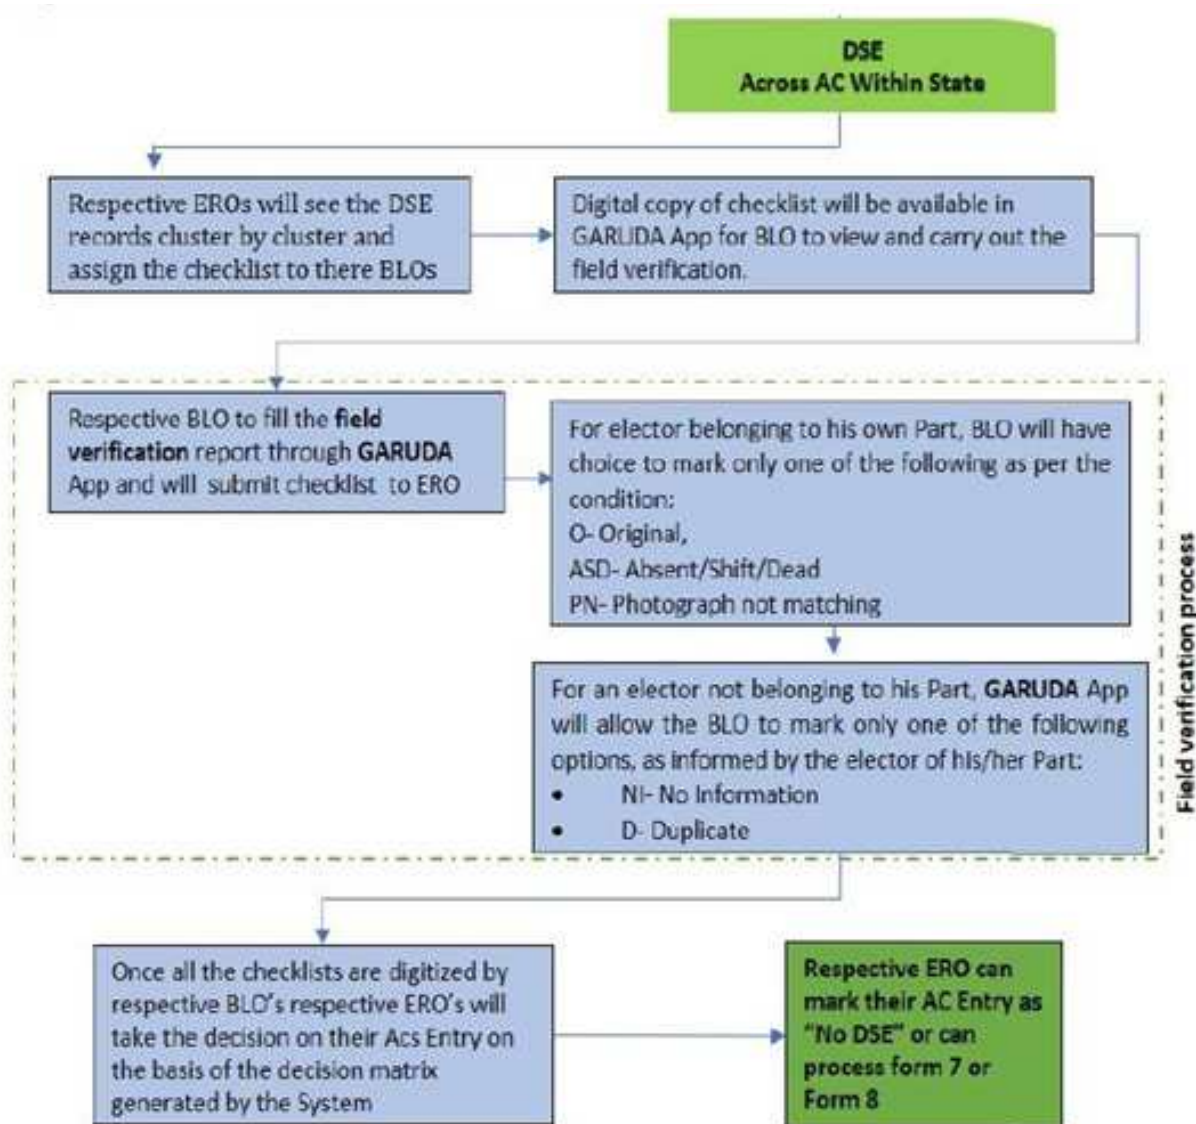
DSE
Across AC Within State

Respective EROs will see the DSE records cluster by cluster and assign the checklist to there BLOs

Digital copy of checklist will be available in GARUDA App for BLO to view and carry out the field verification.

Respective BLO to fill the **field verification** report through **GARUDA** App and will submit checklist to ERO

For elector belonging to his own Part, BLO will have choice to mark only one of the following as per the condition:
O- Original,
ASD- Absent/Shift/Dead
PN- Photograph not matching

For an elector not belonging to his Part, **GARUDA** App will allow the BLO to mark only one of the following options, as informed by the elector of his/her Part:
• NI- No Information
• D- Duplicate

Field verification process

Once all the checklists are digitized by respective BLO's respective ERO's will take the decision on their Acs Entry on the basis of the decision matrix generated by the System

Respective ERO can mark their AC Entry as "No DSE" or can process form 7 or Form 8